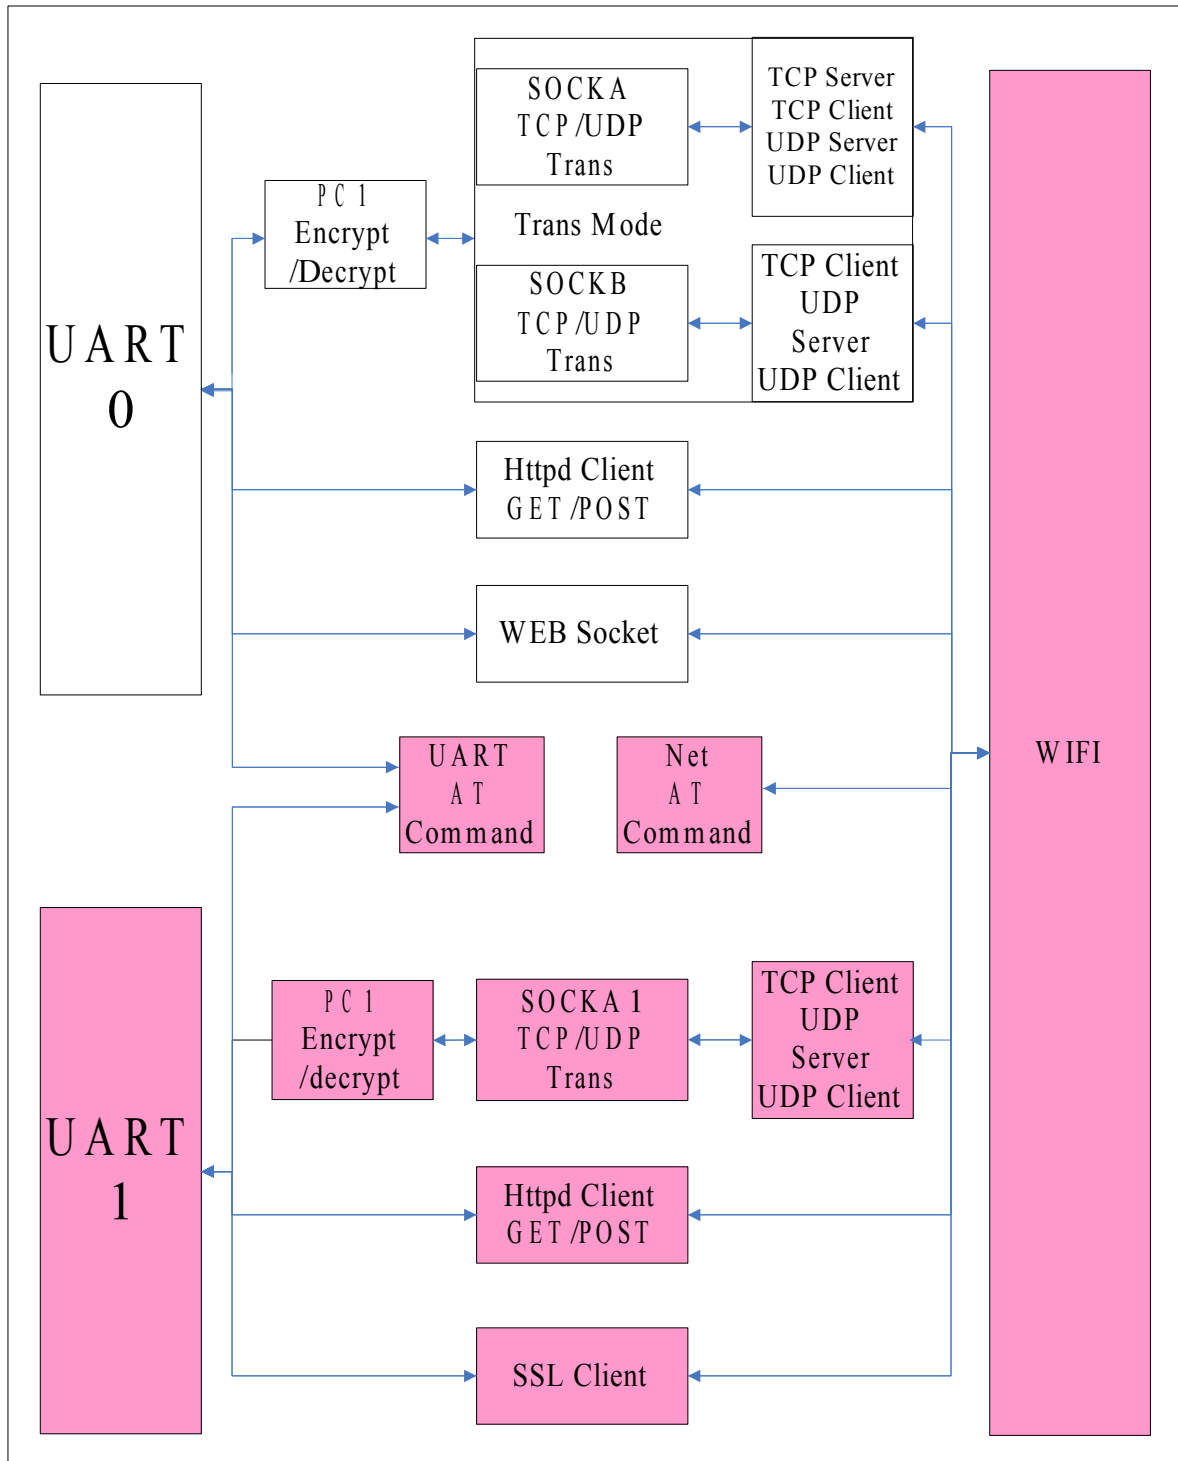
UART 0

PC1 Encrypt /Decrypt

SOCKA TCP/UDP Trans

TCP Server TCP Client UDP Server UDP Client

Trans Mode

SOCKB TCP/UDP Trans

TCP Client UDP Server UDP Client

Httpd Client GET/POST

WEB Socket

UART AT Command

Net AT Command

WIFI

UART 1

PC1 Encrypt /decrypt

SOCKA1 TCP/UDP Trans

TCP Client UDP Server UDP Client

Httpd Client GET/POST

SSL Client